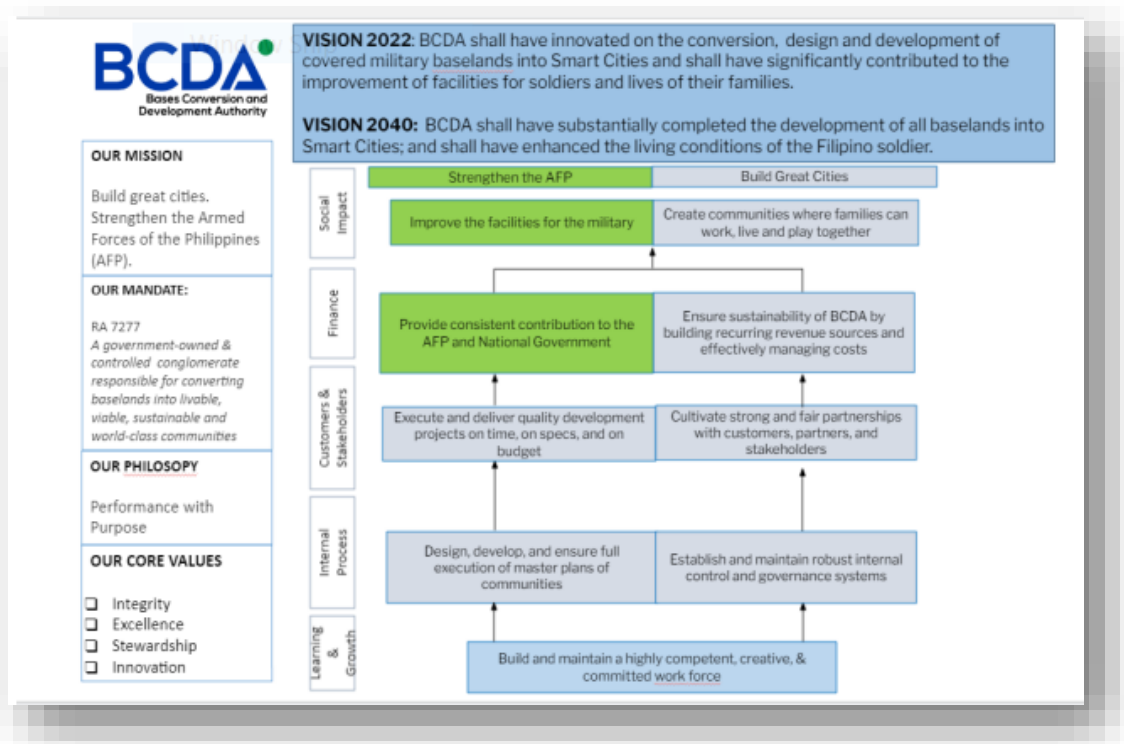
BCDA
Bases Conversion and Development Authority

VISION 2022: BCDA shall have innovated on the conversion, design and development of covered military baselands into Smart Cities and shall have significantly contributed to the improvement of facilities for soldiers and lives of their families.

VISION 2040: BCDA shall have substantially completed the development of all baselands into Smart Cities; and shall have enhanced the living conditions of the Filipino soldier.

OUR MISSION

Build great cities. Strengthen the Armed Forces of the Philippines (AFP).

OUR MANDATE:

RA 7277
A government-owned & controlled conglomerate responsible for converting baselands into livable, viable, sustainable and world-class communities

OUR PHILOSOPY

Performance with Purpose

OUR CORE VALUES

❑ Integrity
❑ Excellence
❑ Stewardship
❑ Innovation

Strengthen the AFP
Build Great Cities

Social Impact
Improve the facilities for the military
Create communities where families can work, live and play together

Finance
Provide consistent contribution to the AFP and National Government
Ensure sustainability of BCDA by building recurring revenue sources and effectively managing costs

Customers & Stakeholders
Execute and deliver quality development projects on time, on specs, and on budget
Cultivate strong and fair partnerships with customers, partners, and stakeholders

Internal Process
Design, develop, and ensure full execution of master plans of communities
Establish and maintain robust internal control and governance systems

Learning & Growth
Build and maintain a highly competent, creative, & committed work force